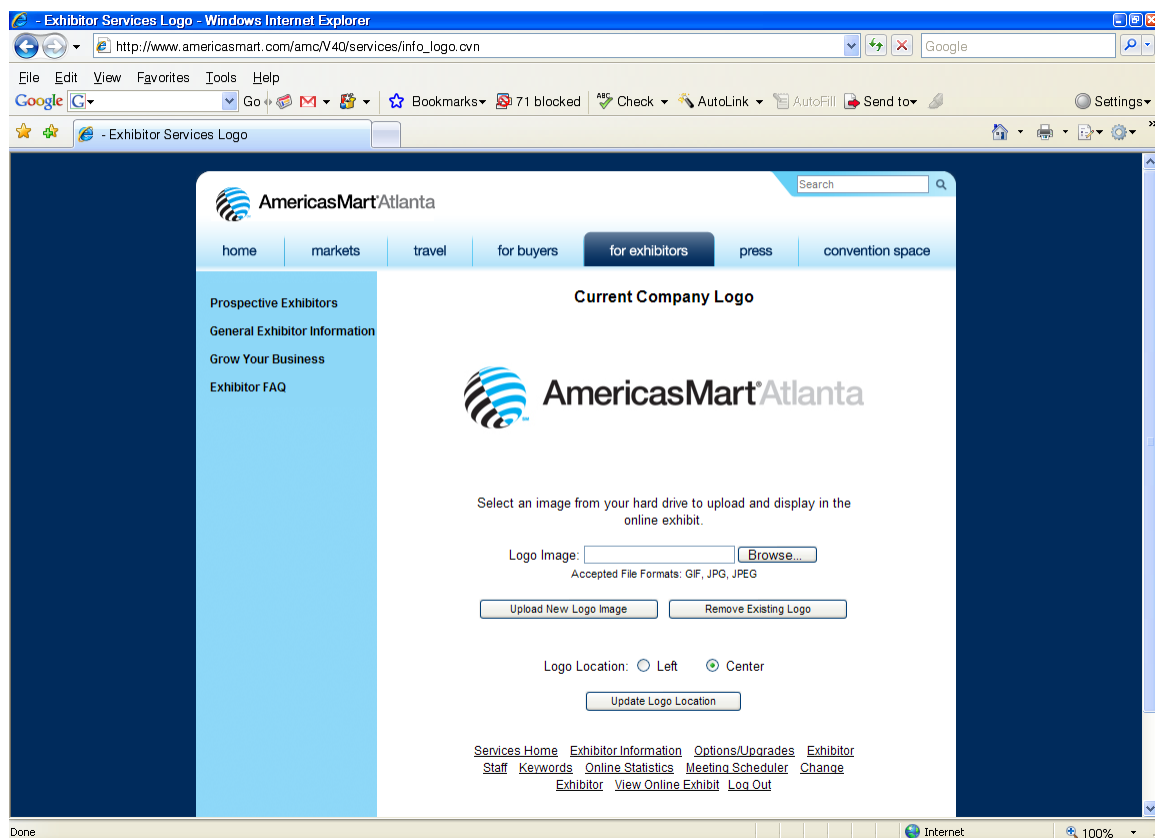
- Exhibitor Services Logo - Windows Internet Explorer

http://www.americasmart.com/amc/V40/services/info_logo.cvn

Google

File Edit View Favorites Tools Help

Google G Go Bookmarks 71 blocked Check AutoLink AutoFill Send to Settings

- Exhibitor Services Logo

AmericasMart Atlanta

Search

home markets travel for buyers for exhibitors press convention space

Prospective Exhibitors
General Exhibitor Information
Grow Your Business
Exhibitor FAQ

Current Company Logo

AmericasMart Atlanta

Select an image from your hard drive to upload and display in the online exhibit.

Logo Image: Browse...
Accepted File Formats: GIF, JPG, JPEG

Upload New Logo Image Remove Existing Logo

Logo Location: Left Center

Update Logo Location

Services Home Exhibitor Information Options/Upgrades Exhibitor Staff Keywords Online Statistics Meeting Scheduler Change Exhibitor View Online Exhibit Log Out

Done Internet 100%